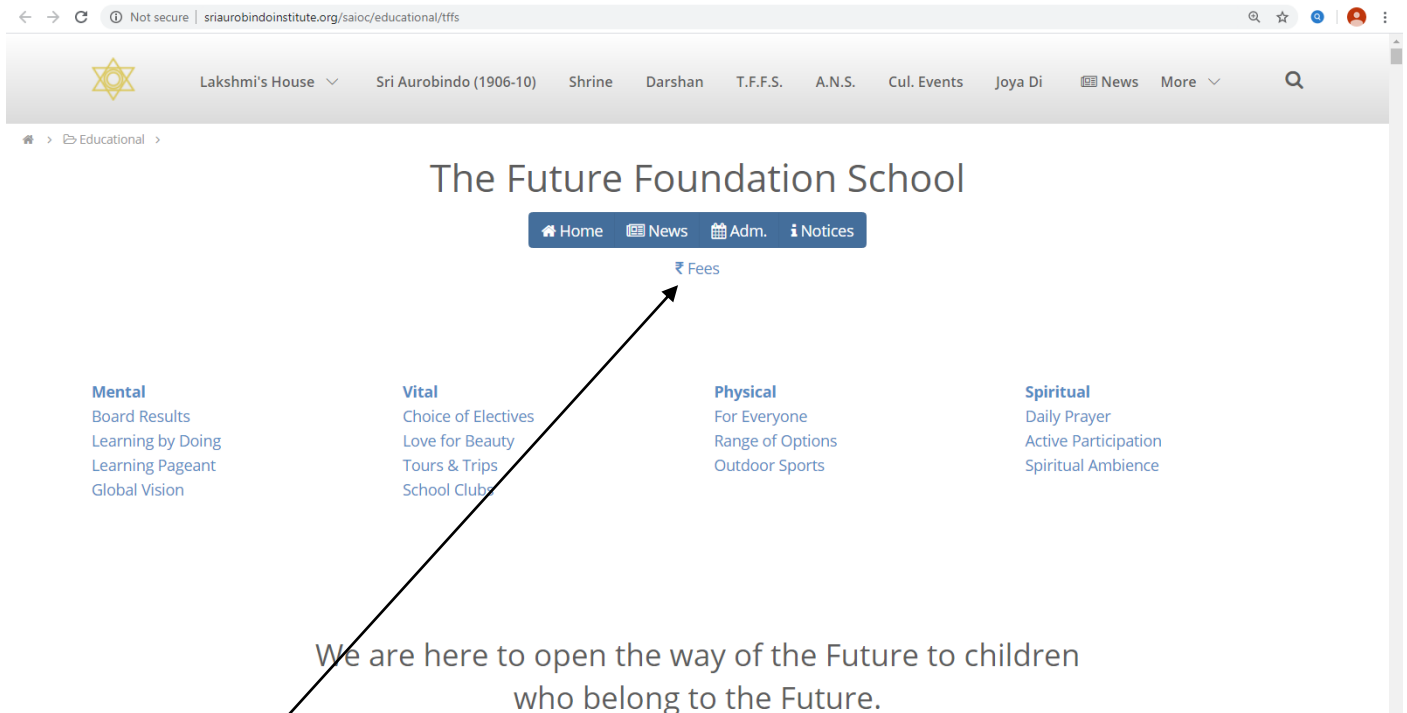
Not secure | sriaurobindoinstitute.org/saioc/educational/tffs

Lakshmi's House Sri Aurobindo (1906-10) Shrine Darshan T.F.F.S. A.N.S. Cul. Events Joya Di News More

Educational >

The Future Foundation School

Home News Adm. Notices

₹ Fees

Mental
Board Results
Learning by Doing
Learning Pageant
Global Vision

Vital
Choice of Electives
Love for Beauty
Tours & Trips
School Clubs

Physical
For Everyone
Range of Options
Outdoor Sports

Spiritual
Daily Prayer
Active Participation
Spiritual Ambience

We are here to open the way of the Future to children who belong to the Future.